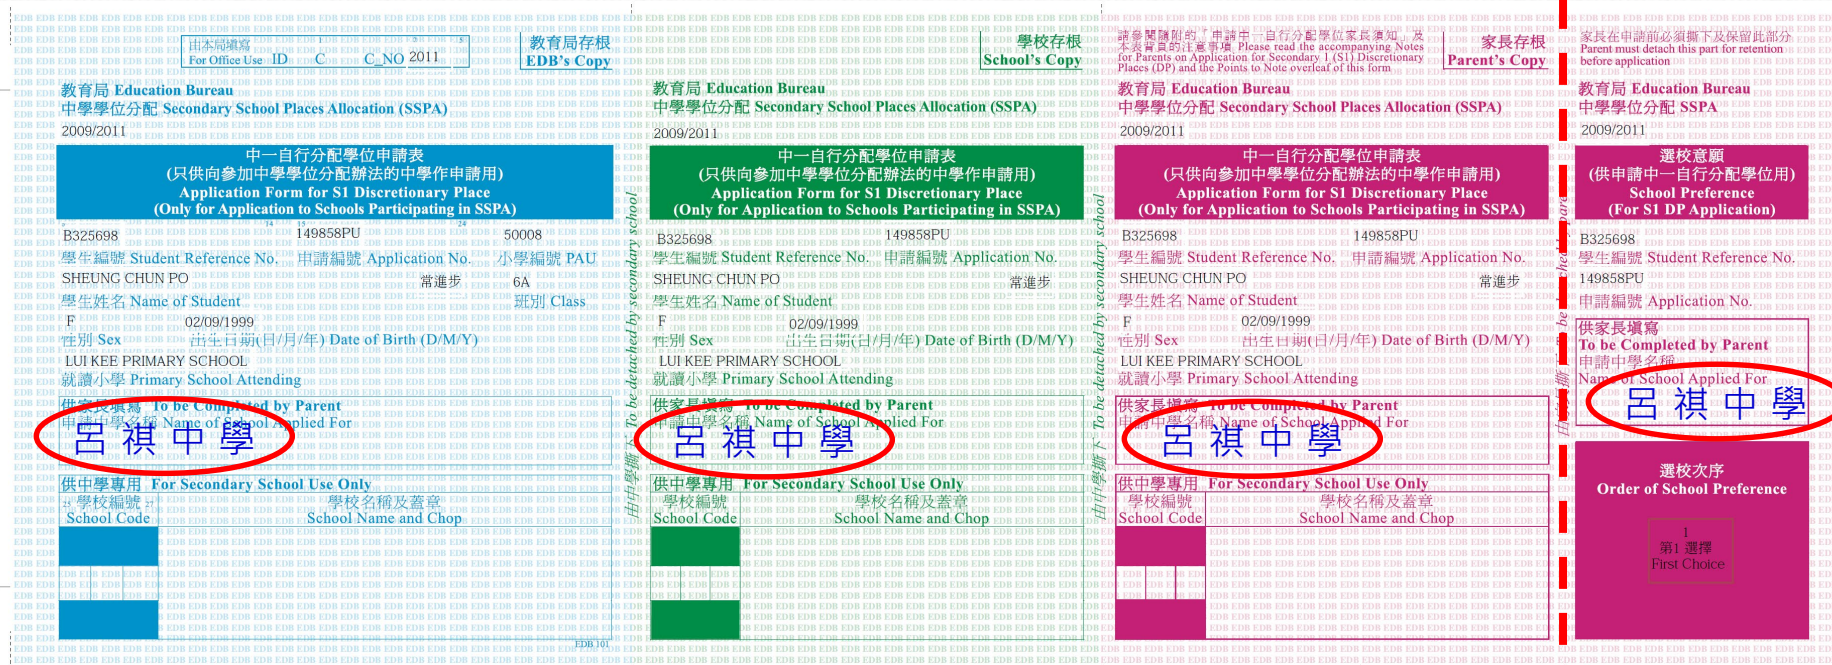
由本局填寫 For Office Use ID C C_NO 2011

教育局存根 EDB's Copy

教育局 Education Bureau
中學學位分配 Secondary School Places Allocation (SSPA)
2009/2011

中一自行分配學位申請表
(只供向參加中學學位分配辦法的中學作申請用)
Application Form for S1 Discretionary Place
(Only for Application to Schools Participating in SSPA)

B325698 149858PU 50008
學生編號 Student Reference No. 申請編號 Application No. 小學編號 PAU
SHEUNG CHUN PO 常進步 6A
學生姓名 Name of Student 班別 Class
F 02/09/1999
性別 Sex 出生日期(日/月/年) Date of Birth (D/M/Y)
LUI KEE PRIMARY SCHOOL
就讀小學 Primary School Attending
供家長填寫 To be Completed by Parent
申請中學名稱 Name of School Applied For
呂 祺 中 學
供中學專用 For Secondary School Use Only
學校編號 School Code 學校名稱及蓋章 School Name and Chop
EDB 101

由中學撕下 To be detached by secondary school

學校存根 School's Copy

教育局 Education Bureau
中學學位分配 Secondary School Places Allocation (SSPA)
2009/2011

中一自行分配學位申請表
(只供向參加中學學位分配辦法的中學作申請用)
Application Form for S1 Discretionary Place
(Only for Application to Schools Participating in SSPA)

B325698 149858PU
學生編號 Student Reference No. 申請編號 Application No.
SHEUNG CHUN PO 常進步
學生姓名 Name of Student
F 02/09/1999
性別 Sex 出生日期(日/月/年) Date of Birth (D/M/Y)
LUI KEE PRIMARY SCHOOL
就讀小學 Primary School Attending
供家長填寫 To be Completed by Parent
申請中學名稱 Name of School Applied For
呂 祺 中 學
供中學專用 For Secondary School Use Only
學校編號 School Code 學校名稱及蓋章 School Name and Chop

由中學撕下 To be detached by secondary school

請參閱隨附的「申請中一自行分配學位家長須知」及本表背頁的注意事項 Please read the accompanying Notes for Parents on Application for Secondary 1 (S1) Discretionary Places (DP) and the Points to Note overleaf of this form

家長存根 Parent's Copy

教育局 Education Bureau
中學學位分配 Secondary School Places Allocation (SSPA)
2009/2011

中一自行分配學位申請表
(只供向參加中學學位分配辦法的中學作申請用)
Application Form for S1 Discretionary Place
(Only for Application to Schools Participating in SSPA)

B325698 149858PU
學生編號 Student Reference No. 申請編號 Application No.
SHEUNG CHUN PO 常進步
學生姓名 Name of Student
F 02/09/1999
性別 Sex 出生日期(日/月/年) Date of Birth (D/M/Y)
LUI KEE PRIMARY SCHOOL
就讀小學 Primary School Attending
供家長填寫 To be Completed by Parent
申請中學名稱 Name of School Applied For
呂 祺 中 學
供中學專用 For Secondary School Use Only
學校編號 School Code 學校名稱及蓋章 School Name and Chop

由家長撕下 To be detached by parent

家長在申請前必須撕下及保留此部分
Parent must detach this part for retention before application

教育局 Education Bureau
中學學位分配 SSPA
2009/2011

選校意願
(供申請中一自行分配學位用)
School Preference
(For S1 DP Application)

B325698
學生編號 Student Reference No.
149858PU
申請編號 Application No.
供家長填寫
To be Completed by Parent
申請中學名稱
Name of School Applied For
呂 祺 中 學

選校次序
Order of School Preference
1
第1 選擇
First Choice